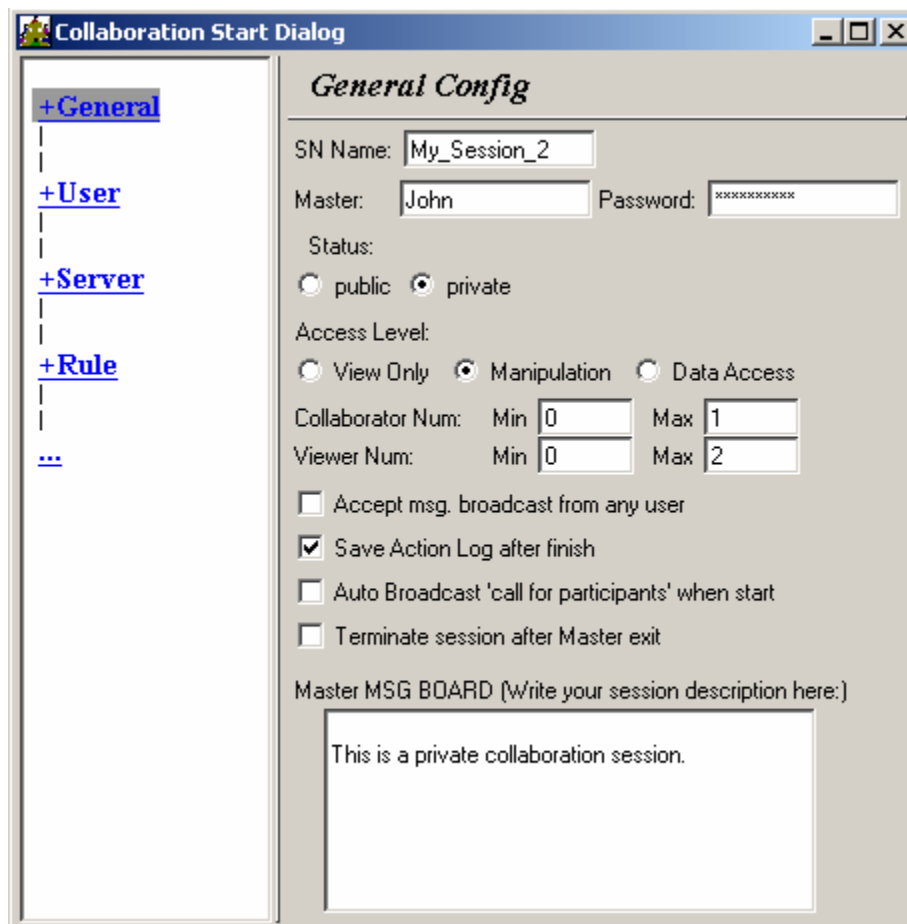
Collaboration Start Dialog

+General
+User
+Server
+Rule
...

General Config

SN Name: My_Session_2
Master: John Password: **********
Status:
public private
Access Level:
View Only Manipulation Data Access
Collaborator Num: Min 0 Max 1
Viewer Num: Min 0 Max 2
Accept msg. broadcast from any user
Save Action Log after finish
Auto Broadcast 'call for participants' when start
Terminate session after Master exit
Master MSG BOARD (Write your session description here:)
This is a private collaboration session.